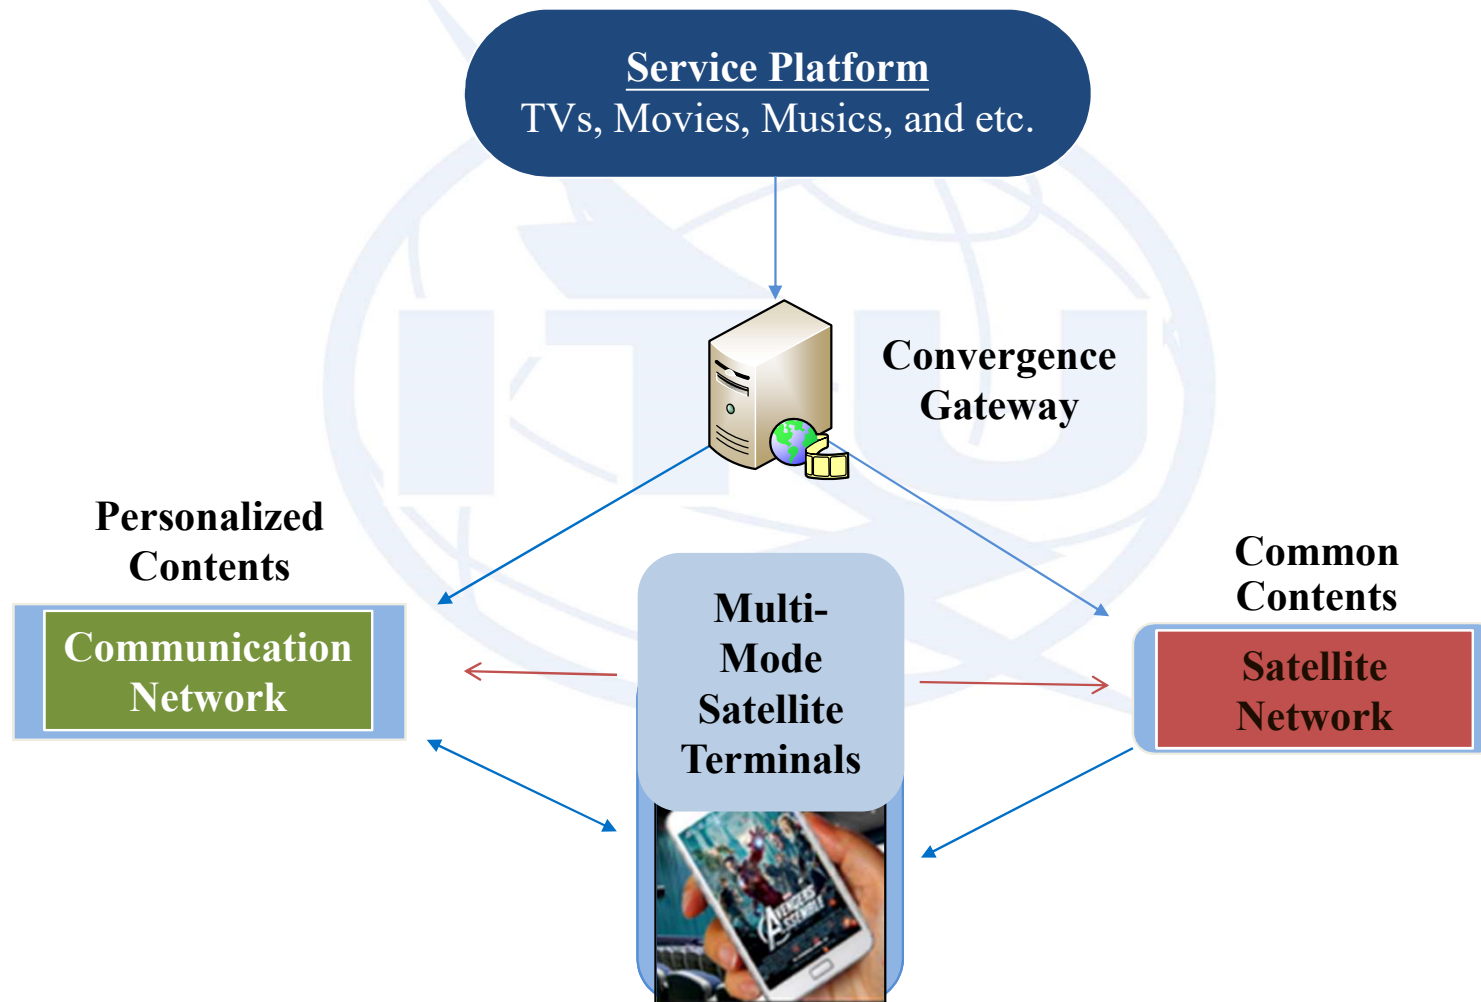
Service Platform
TVs, Movies, Musics, and etc.

Convergence Gateway

Personalized Contents

Communication Network

Multi-Mode Satellite Terminals

Common Contents

Satellite Network

ITU

AVENGERS ASSEMBLE